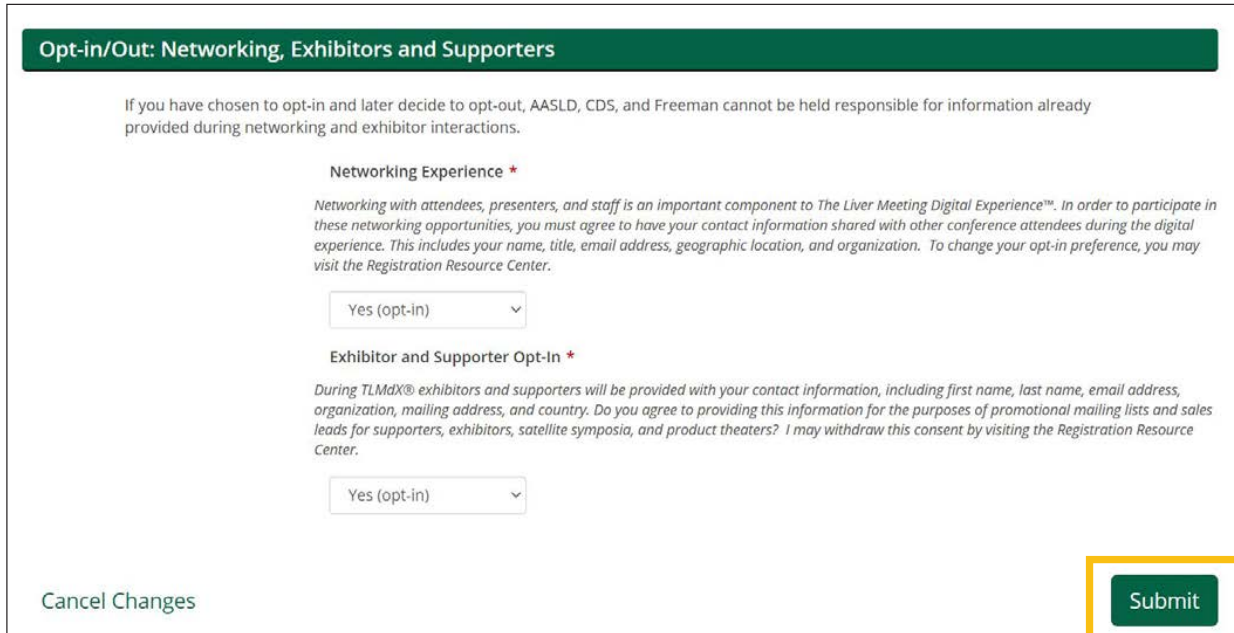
Opt-in/Out: Networking, Exhibitors and Supporters

If you have chosen to opt-in and later decide to opt-out, AASLD, CDS, and Freeman cannot be held responsible for information already provided during networking and exhibitor interactions.

Networking Experience *

Networking with attendees, presenters, and staff is an important component to The Liver Meeting Digital Experience™. In order to participate in these networking opportunities, you must agree to have your contact information shared with other conference attendees during the digital experience. This includes your name, title, email address, geographic location, and organization. To change your opt-in preference, you may visit the Registration Resource Center.

Yes (opt-in)

Exhibitor and Supporter Opt-In *

During TLMdX® exhibitors and supporters will be provided with your contact information, including first name, last name, email address, organization, mailing address, and country. Do you agree to providing this information for the purposes of promotional mailing lists and sales leads for supporters, exhibitors, satellite symposia, and product theaters? I may withdraw this consent by visiting the Registration Resource Center.

Yes (opt-in)

Cancel Changes

Submit